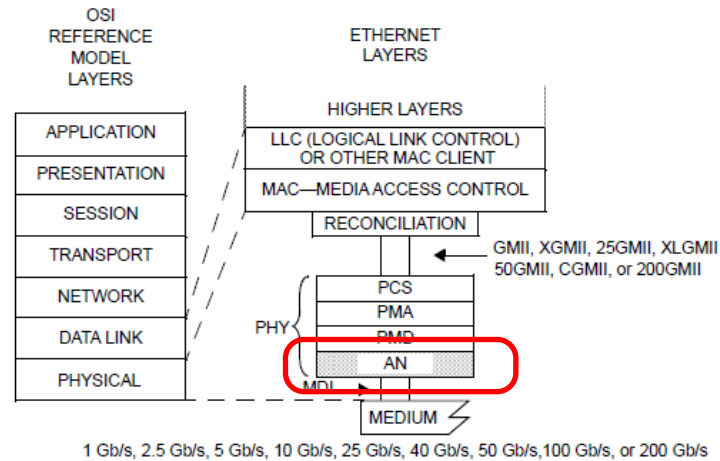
OSI REFERENCE MODEL LAYERS

APPLICATION
PRESENTATION
SESSION
TRANSPORT
NETWORK
DATA LINK
PHYSICAL

ETHERNET LAYERS

HIGHER LAYERS
LLC (LOGICAL LINK CONTROL) OR OTHER MAC CLIENT
MAC—MEDIA ACCESS CONTROL
RECONCILIATION

GMII, XGMII, 25GMII, XLGMII 50GMII, CGMII, or 200GMII

PHY
PCS
PMA
PMD
AN
MDI
MEDIUM

1 Gb/s, 2.5 Gb/s, 5 Gb/s, 10 Gb/s, 25 Gb/s, 40 Gb/s, 50 Gb/s,100 Gb/s, or 200 Gb/s